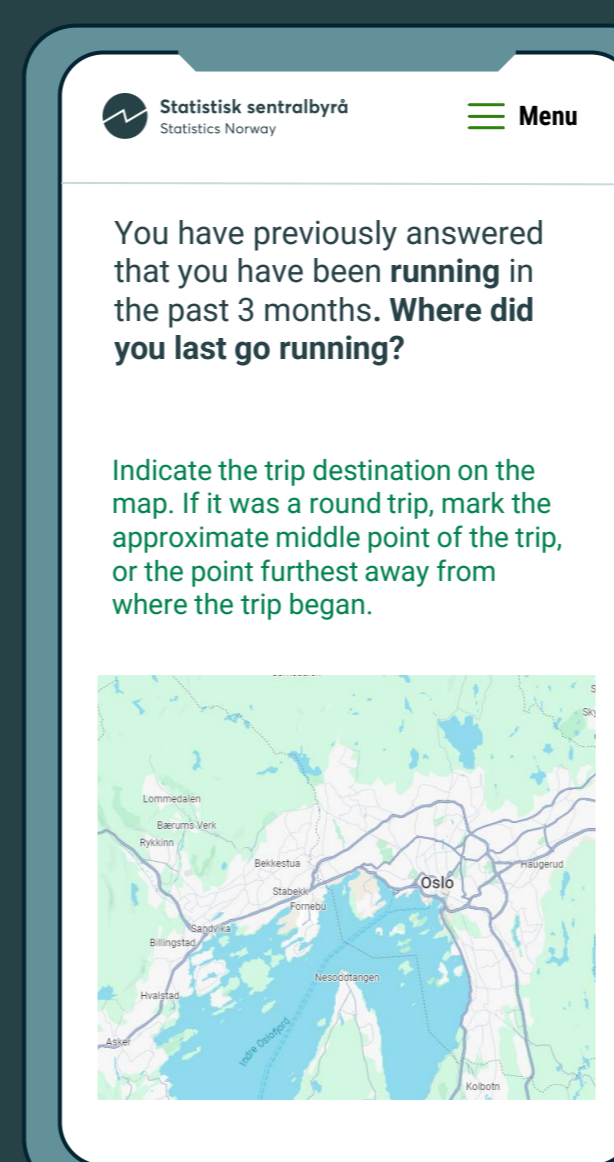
Statistisk sentralbyrå
Statistics Norway

Menu

You have previously answered that you have been **running** in the past 3 months**. Where did you last go running?**

Indicate the trip destination on the map. If it was a round trip, mark the approximate middle point of the trip, or the point furthest away from where the trip began.

Lommedalen
Bærums Verk
Rykkinn
Bekkestua
Stabekk
Fornebu
Oslo
Haugerud
Sandvika
Billingstad
Nesoddtangen
Hvalstad
Asker
Indre Oslofjord
Kolbotn
Sk
S